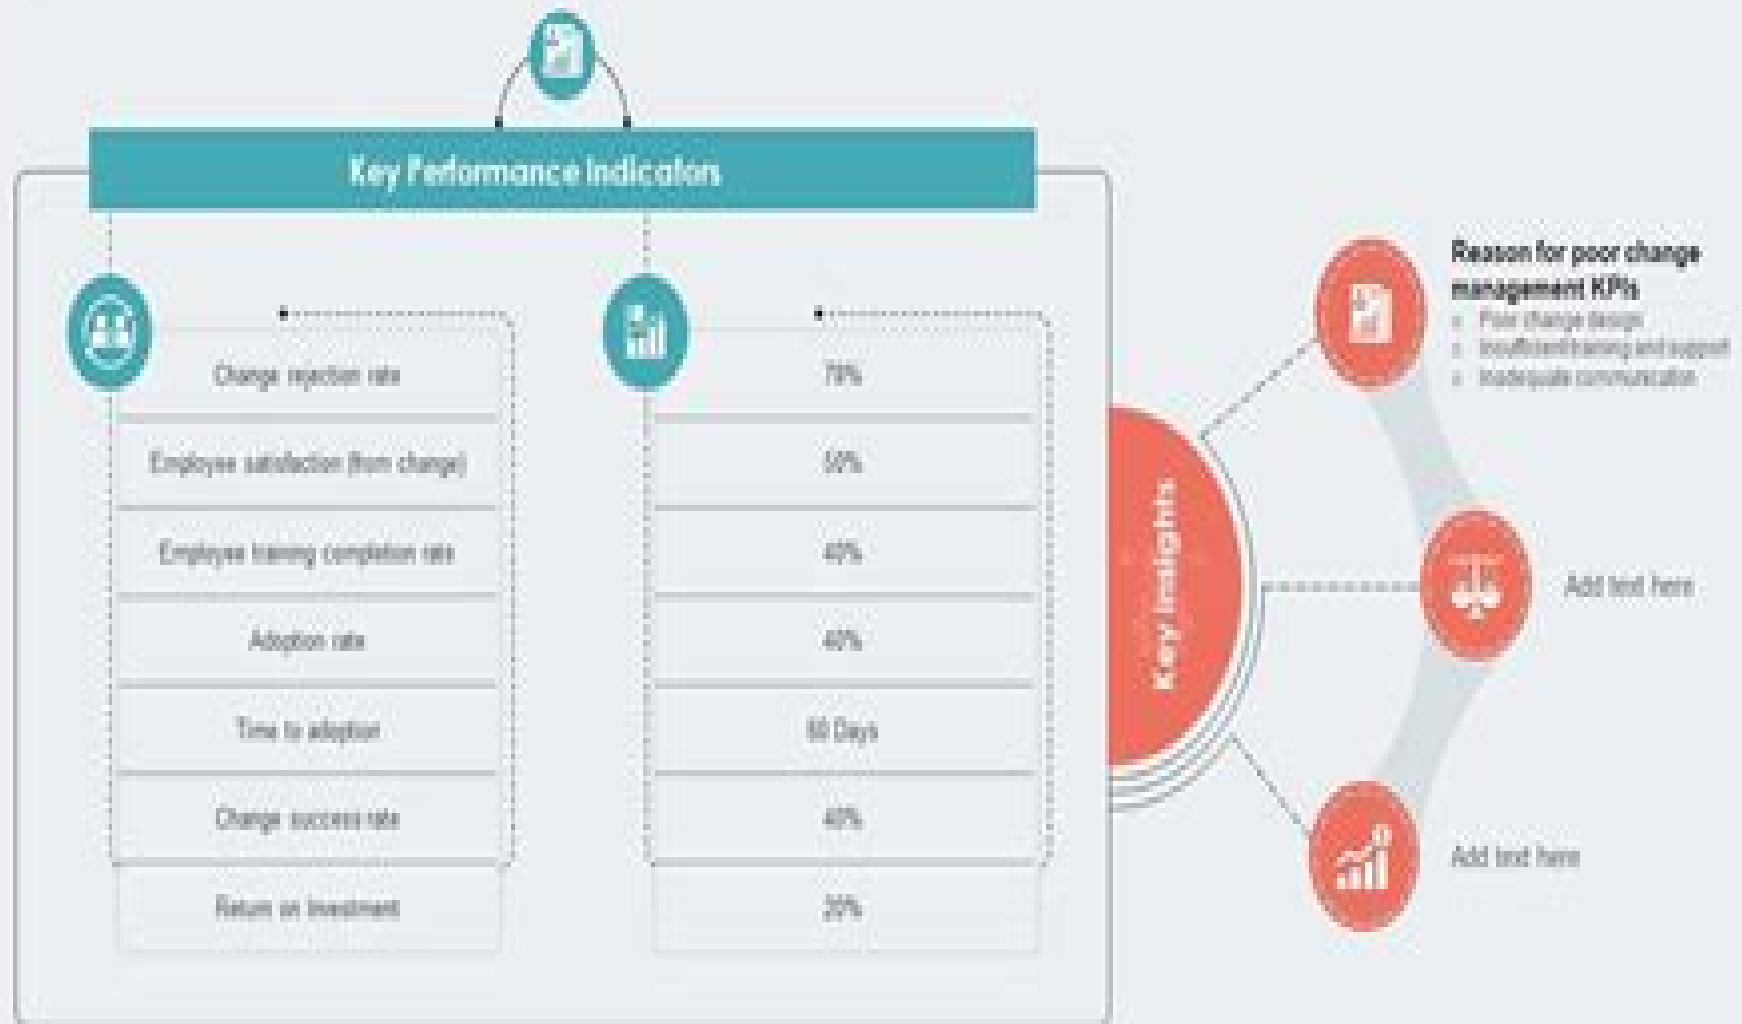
Key Performance Indicators

| | |
|---|---|
| Change rejection rate | 70% |
| Employee satisfaction (from change) | 50% |
| Employee training completion rate | 40% |
| Adoption rate | 40% |
| Time to adoption | 60 Days |
| Change success rate | 40% |
| Return on investment | 20% |

Key Insights

Reason for poor change management KPIs
- Poor change design
- Insufficient training and support
- Inadequate communication

Add text here

Add text here